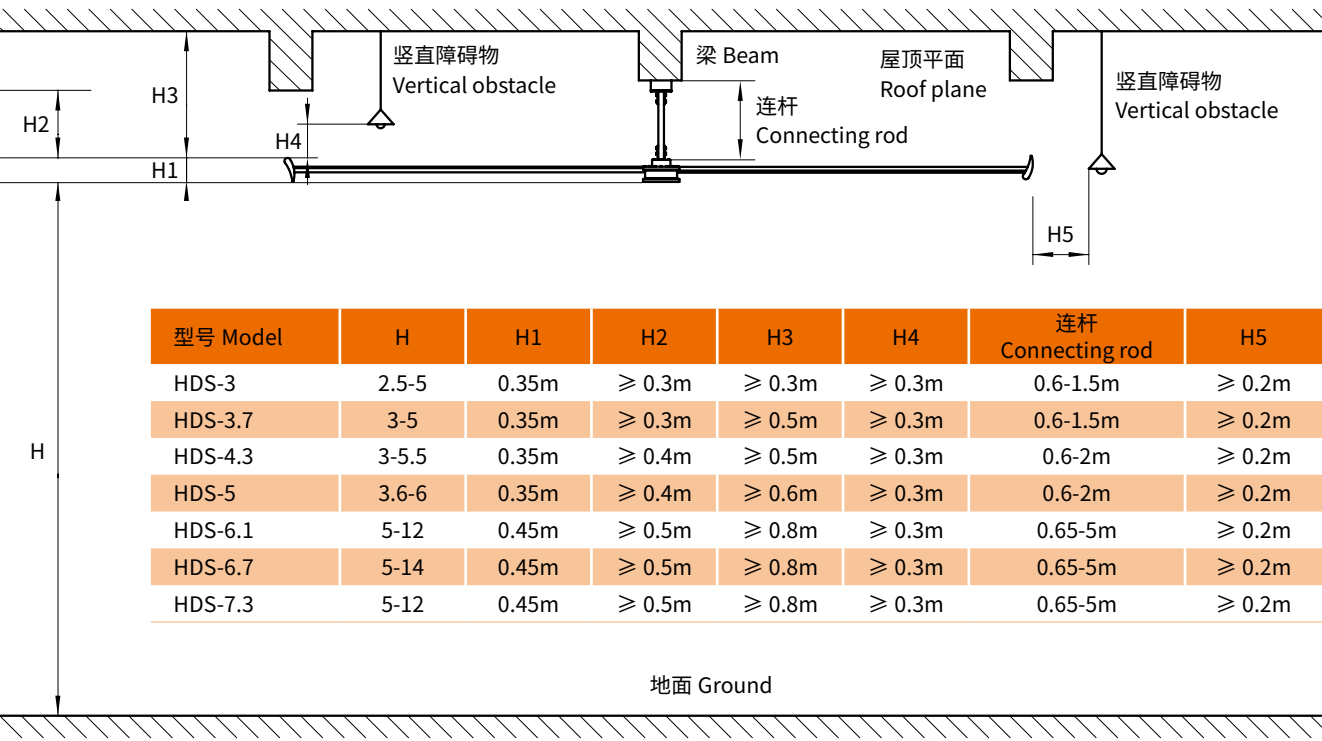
竖直障碍物
Vertical obstacle

梁 Beam

屋顶平面
Roof plane

竖直障碍物
Vertical obstacle

H3

H2

H4

H1

连杆
Connecting rod

H5

H

| 型号 Model | H | H1 | H2 | H3 | H4 | 连杆 Connecting rod | H5 |
|---|---|---|---|---|---|---|---|
| HDS-3 | 2.5-5 | 0.35m | ⩾ 0.3m | ⩾ 0.3m | ⩾ 0.3m | 0.6-1.5m | ⩾ 0.2m |
| HDS-3.7 | 3-5 | 0.35m | ⩾ 0.3m | ⩾ 0.5m | ⩾ 0.3m | 0.6-1.5m | ⩾ 0.2m |
| HDS-4.3 | 3-5.5 | 0.35m | ⩾ 0.4m | ⩾ 0.5m | ⩾ 0.3m | 0.6-2m | ⩾ 0.2m |
| HDS-5 | 3.6-6 | 0.35m | ⩾ 0.4m | ⩾ 0.6m | ⩾ 0.3m | 0.6-2m | ⩾ 0.2m |
| HDS-6.1 | 5-12 | 0.45m | ⩾ 0.5m | ⩾ 0.8m | ⩾ 0.3m | 0.65-5m | ⩾ 0.2m |
| HDS-6.7 | 5-14 | 0.45m | ⩾ 0.5m | ⩾ 0.8m | ⩾ 0.3m | 0.65-5m | ⩾ 0.2m |
| HDS-7.3 | 5-12 | 0.45m | ⩾ 0.5m | ⩾ 0.8m | ⩾ 0.3m | 0.65-5m | ⩾ 0.2m |

地面 Ground